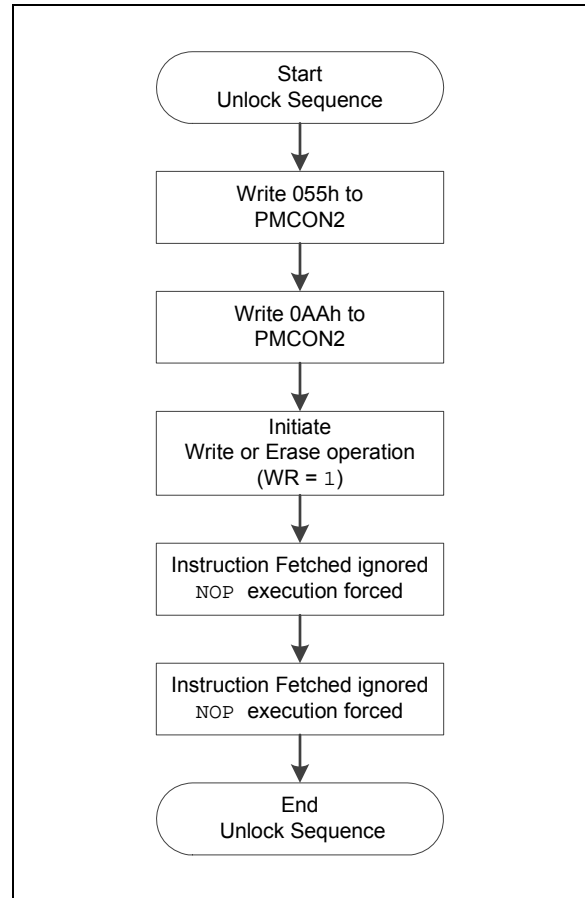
Start
Unlock Sequence

Write 055h to
PMCON2

Write 0AAh to
PMCON2

Initiate
Write or Erase operation
(WR = 1)

Instruction Fetched ignored
NOP execution forced

Instruction Fetched ignored
NOP execution forced

End
Unlock Sequence